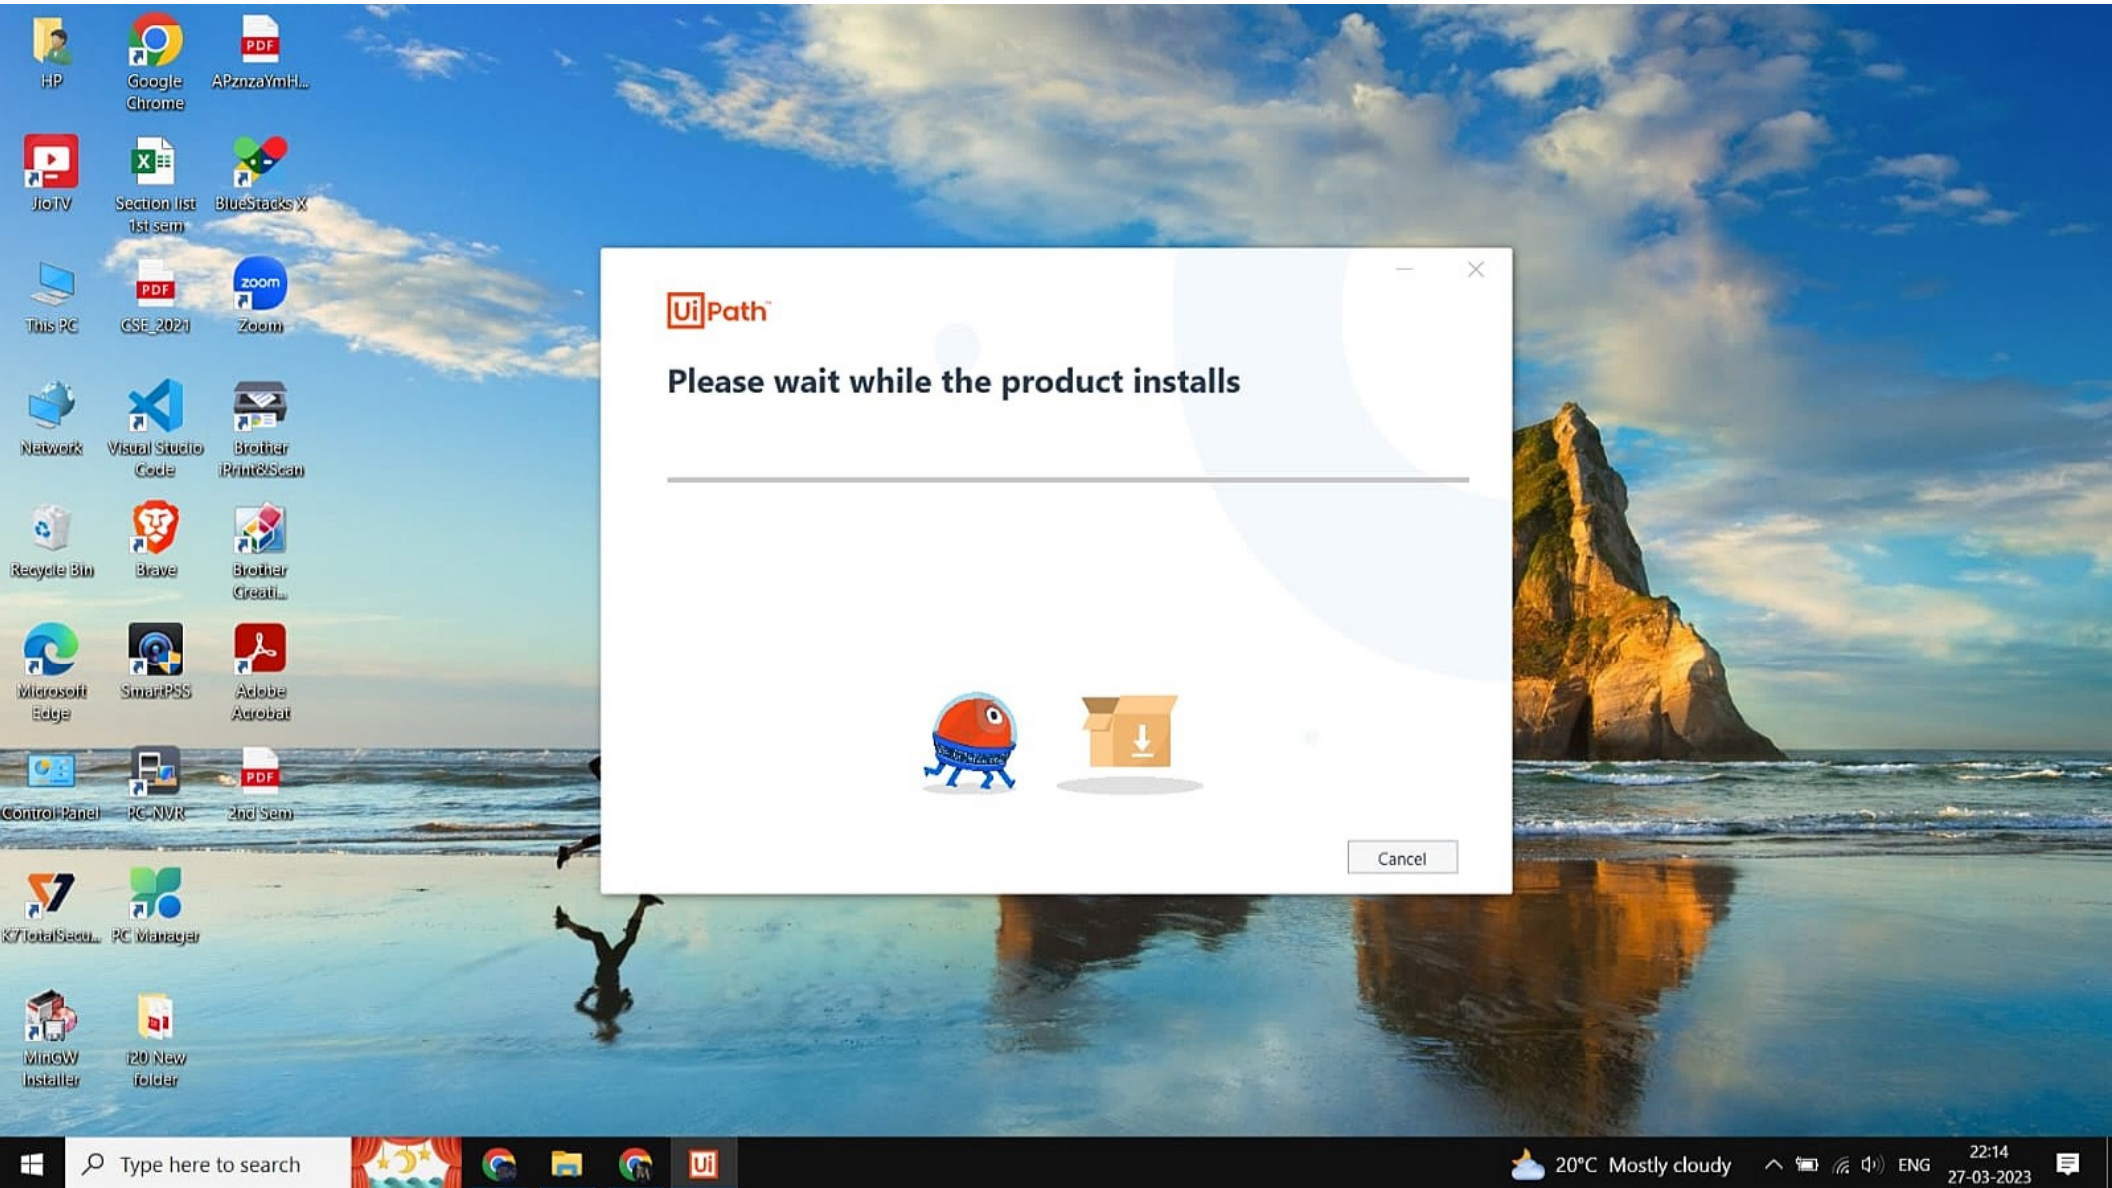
HP
Google Chrome
APznzaYmH...
JioTV
Section list 1st sem
BlueStacks X
This PC
CSE_2021
Zoom
Network
Visual Studio Code
Brother iPrint&Scan
Recycle Bin
Brave
Brother Creati...
Microsoft Edge
SmartPSS
Adobe Acrobat
Control Panel
PC-NVR
2nd Sem
K7TotalSecu...
PC Manager
MinGW Installer
120 New folder

UiPath

Please wait while the product installs

Cancel

Type here to search
20°C Mostly cloudy
ENG
22:14
27-03-2023